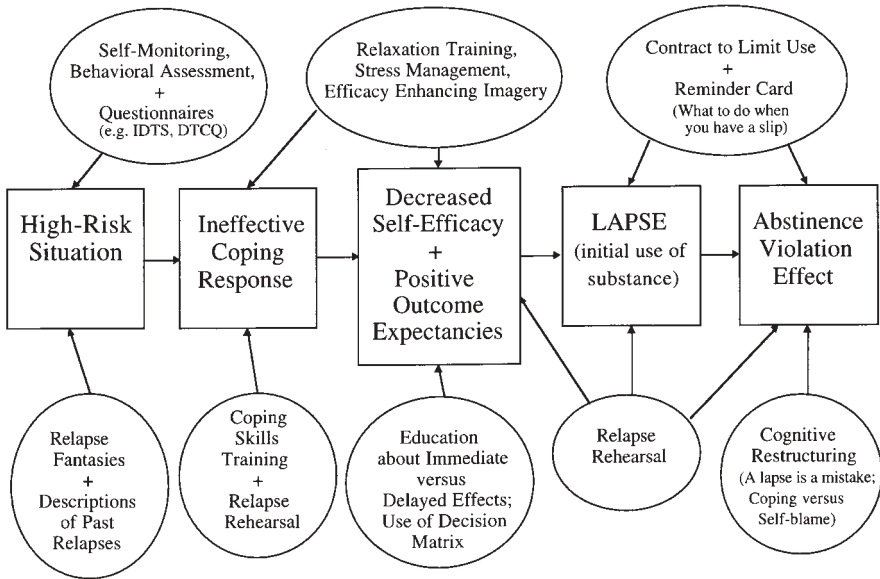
Self-Monitoring, Behavioral Assessment, + Questionnaires (e.g. IDTS, DTCQ)

Relaxation Training, Stress Management, Efficacy Enhancing Imagery

Contract to Limit Use + Reminder Card (What to do when you have a slip)

High-Risk Situation

Ineffective Coping Response

Decreased Self-Efficacy + Positive Outcome Expectancies

LAPSE (initial use of substance)

Abstinence Violation Effect

Relapse Fantasies + Descriptions of Past Relapses

Coping Skills Training + Relapse Rehearsal

Education about Immediate versus Delayed Effects; Use of Decision Matrix

Relapse Rehearsal

Cognitive Restructuring (A lapse is a mistake; Coping versus Self-blame)